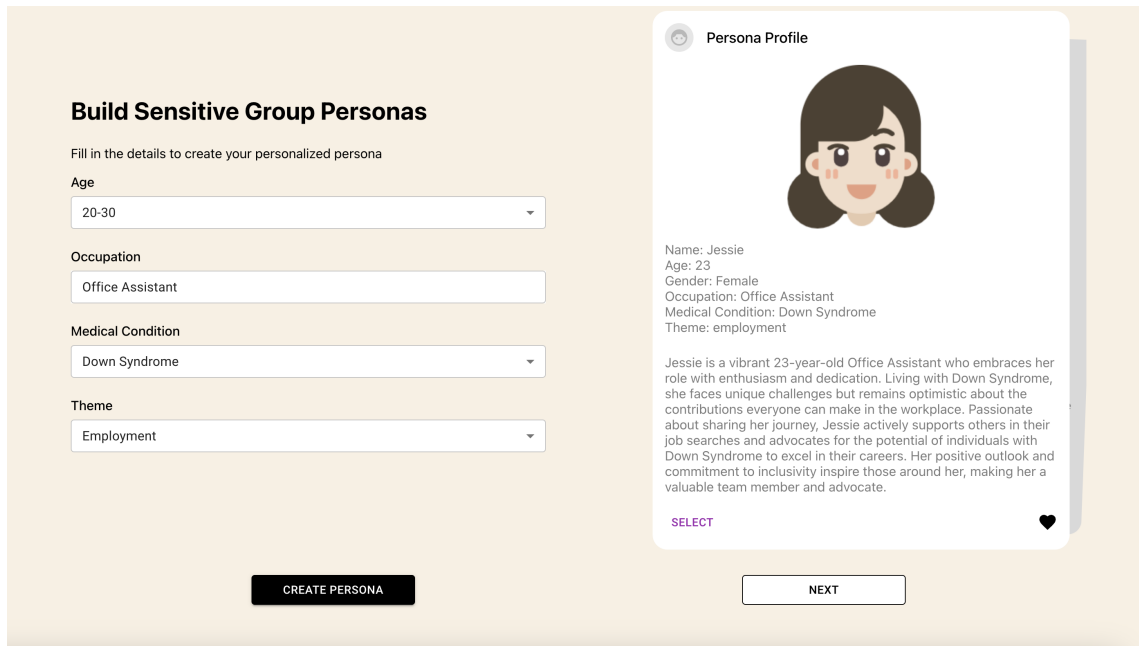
Build Sensitive Group Personas

Fill in the details to create your personalized persona

Age

20-30

Occupation

Office Assistant

Medical Condition

Down Syndrome

Theme

Employment

CREATE PERSONA

Persona Profile

Name: Jessie
Age: 23
Gender: Female
Occupation: Office Assistant
Medical Condition: Down Syndrome
Theme: employment

Jessie is a vibrant 23-year-old Office Assistant who embraces her role with enthusiasm and dedication. Living with Down Syndrome, she faces unique challenges but remains optimistic about the contributions everyone can make in the workplace. Passionate about sharing her journey, Jessie actively supports others in their job searches and advocates for the potential of individuals with Down Syndrome to excel in their careers. Her positive outlook and commitment to inclusivity inspire those around her, making her a valuable team member and advocate.

SELECT

NEXT